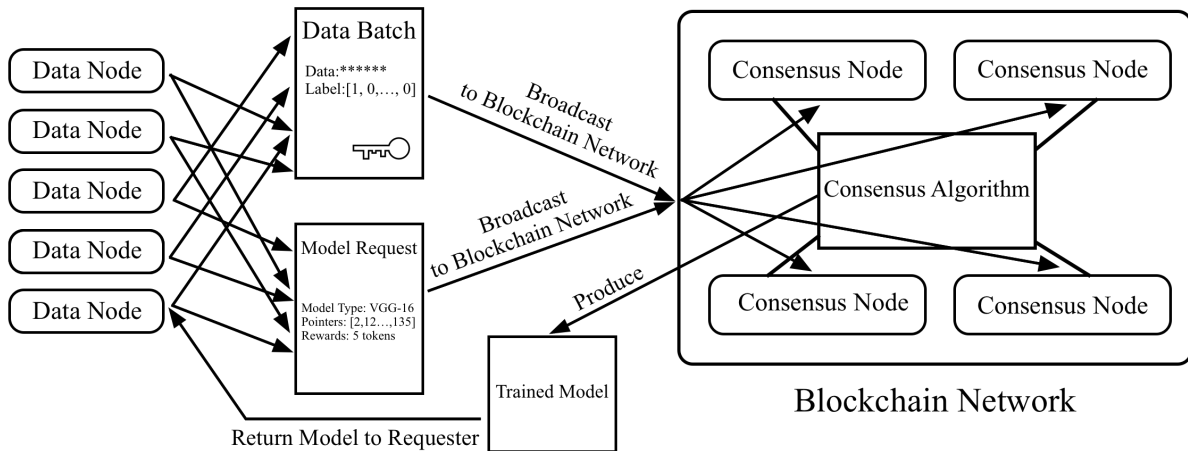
Data Node

Data Node

Data Node

Data Node

Data Node

Data Batch

Data:******

Label:[1, 0,…, 0]

Model Request

Model Type: VGG-16

Pointers: [2,12…,135]

Rewards: 5 tokens

Broadcast to Blockchain Network

Broadcast to Blockchain Network

Consensus Node

Consensus Node

Consensus Algorithm

Consensus Node

Consensus Node

Produce

Trained Model

Blockchain Network

Return Model to Requester